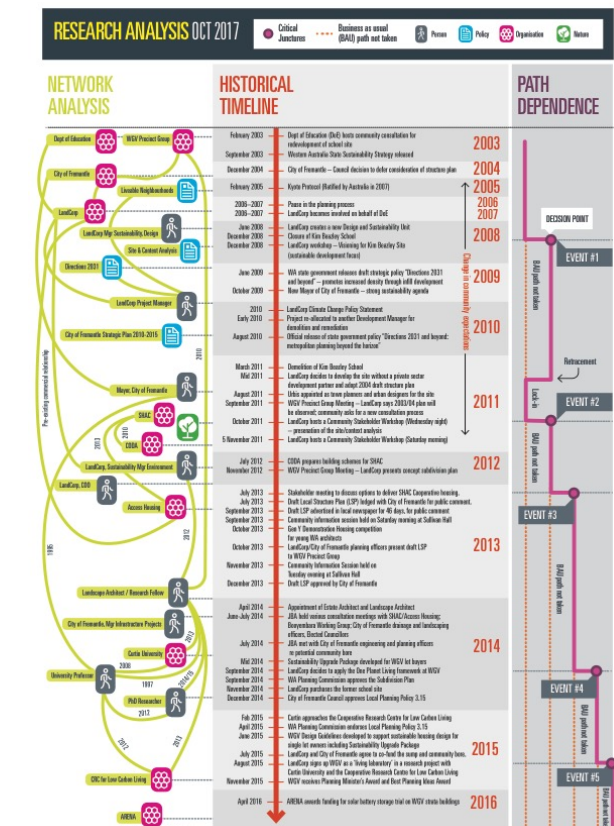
RESEARCH ANALYSIS OCT 2017

Critical Junctures
Business as usual (BAU) path not taken
Person
Policy
Organisation
Nature

NETWORK ANALYSIS

Dept of Education
WGV Precinct Group
City of Fremantle
Liveable Neighbourhoods
LandCorp
LandCorp Mgr Sustainability Design
Site & Context Analysis
Directions 2031
LandCorp Project Manager
City of Fremantle Strategic Plan 2010-2015
Mayor, City of Fremantle
SHAC
CODA
LandCorp, Sustainability Mgr Environment
LandCorp, CEO
Access Housing
Landscape Architect / Research Fellow
City of Fremantle, Mgr Infrastructure Projects
Curtin University
University Professor
PhD Researcher
CRC for Low Carbon Living
ARENA

Pre-existing commercial relationship
2010
2011
2012
1995
2008
1997
2013
2013
2013
2012
2014/15

HISTORICAL TIMELINE

| | | |
|---|---|---|
| February 2003 | Dept of Education (DoE) hosts community consultation for redevelopment of school site | 2003 |
| September 2003 | Western Australia State Sustainability Strategy released | |
| December 2004 | City of Fremantle – Council decision to defer consideration of structure plan | 2004 |
| February 2005 | Kyoto Protocol (Ratified by Australia in 2007) | 2005 |
| 2006–2007 | Pause in the planning process | 2006 |
| 2006–2007 | LandCorp becomes involved on behalf of DoE | 2007 |
| June 2008 | LandCorp creates a new Design and Sustainability Unit | 2008 |
| December 2008 | Closure of Kim Beazley School | |
| December 2008 | LandCorp workshop – Visioning for Kim Beazley Site (sustainable development focus) | |
| June 2009 | WA state government releases draft strategic policy "Directions 2031 and beyond" – promotes increased density through infill development | 2009 |
| October 2009 | New Mayor of City of Fremantle – strong sustainability agenda | |
| 2010 | LandCorp Climate Change Policy Statement | 2010 |
| Early 2010 | Project re-allocated to another Development Manager for demolition and remediation | |
| August 2010 | Official release of state government policy "Directions 2031 and beyond: metropolitan planning beyond the horizon" | |
| March 2011 | Demolition of Kim Beazley School | 2011 |
| Mid 2011 | LandCorp decides to develop the site without a private sector development partner and adapt 2004 draft structure plan | |
| August 2011 | Urbis appointed as town planners and urban designers for the site | |
| September 2011 | WGV Precinct Group Meeting – LandCorp says 2003/04 plan will be observed; community asks for a new consultation process | |
| October 2011 | LandCorp hosts a Community Stakeholder Workshop (Wednesday night) – presentation of the site/context analysis | |
| 5 November 2011 | LandCorp hosts a Community Stakeholder Workshop (Saturday morning) | |
| July 2012 | CODA prepares building scheme for SHAC | 2012 |
| November 2012 | WGV Precinct Group Meeting – LandCorp presents concept subdivision plan | |
| July 2013 | Stakeholder meeting to discuss options to deliver SHAC Cooperative housing. | 2013 |
| July 2013 | Draft Local Structure Plan (LSP) lodged with City of Fremantle for public comment. | |
| September 2013 | Draft LSP advertised in local newspaper for 46 days, for public comment | |
| September 2013 | Community information session held on Saturday morning at Sullivan Hall | |
| October 2013 | Gen Y Demonstration Housing competition for young WA architects | |
| October 2013 | LandCorp/City of Fremantle planning officers present draft LSP to WGV Precinct Group | |
| November 2013 | Community Information Session held on Tuesday evening at Sullivan Hall | |
| December 2013 | Draft LSP approved by City of Fremantle | |
| April 2014 | Appointment of Estate Architect and Landscape Architect | 2014 |
| June-July 2014 | JDA hold various consultation meetings with SHAC/Access Housing; Boneyardure Working Group; City of Fremantle drainage and landscaping officers; Elected Councillors | |
| July 2014 | JDA met with City of Fremantle engineering and planning officers re potential community bore | |
| Mid 2014 | Sustainability Upgrade Package developed for WGV lot buyers | |
| September 2014 | LandCorp decides to apply for One Planet Living framework at WGV | |
| September 2014 | WA Planning Commission approves the Subdivision Plan | |
| November 2014 | LandCorp purchases the former school site | |
| December 2014 | City of Fremantle Council approves Local Planning Policy 3.15 | |
| Feb 2015 | Curtin approaches the Cooperative Research Centre for Low Carbon Living | 2015 |
| April 2015 | WA Planning Commission endorses Local Planning Policy 3.15 | |
| June 2015 | WGV Design Guidelines developed to support sustainable housing design for single lot owners including Sustainability Upgrade Package | |
| July 2015 | LandCorp and City of Fremantle agree to co-fund the comp and community bore. | |
| August 2015 | LandCorp signs up WGV as a 'living laboratory' in a research project with Curtin University and the Cooperative Research Centre for Low Carbon Living | |
| November 2015 | WGV receives Planning Minister's Award and Best Planning Ideas Award | |
| April 2016 | ARENA awards funding for solar battery storage trial on WGV strata buildings | 2016 |

Change in community expectation

PATH DEPENDENCE

DECISION POINT
EVENT #1
BAU path not taken
Retrenchment
Lock-in
EVENT #2
BAU path not taken
EVENT #3
BAU path not taken
EVENT #4
BAU path not taken
EVENT #5
BAU